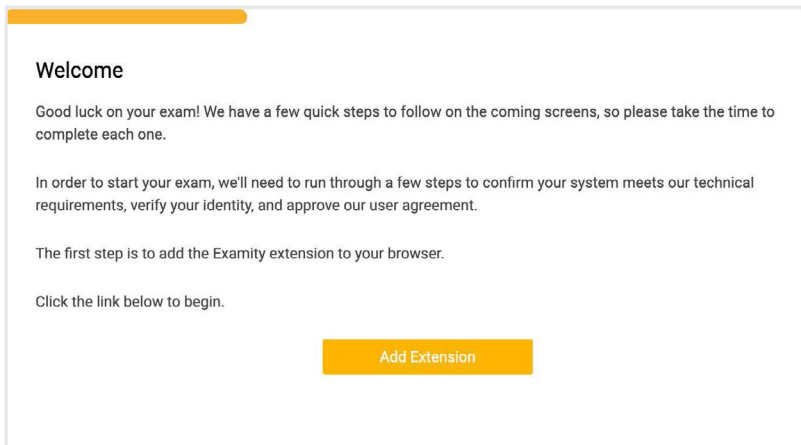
Welcome

Good luck on your exam! We have a few quick steps to follow on the coming screens, so please take the time to complete each one.

In order to start your exam, we'll need to run through a few steps to confirm your system meets our technical requirements, verify your identity, and approve our user agreement.

The first step is to add the Examity extension to your browser.

Click the link below to begin.

Add Extension